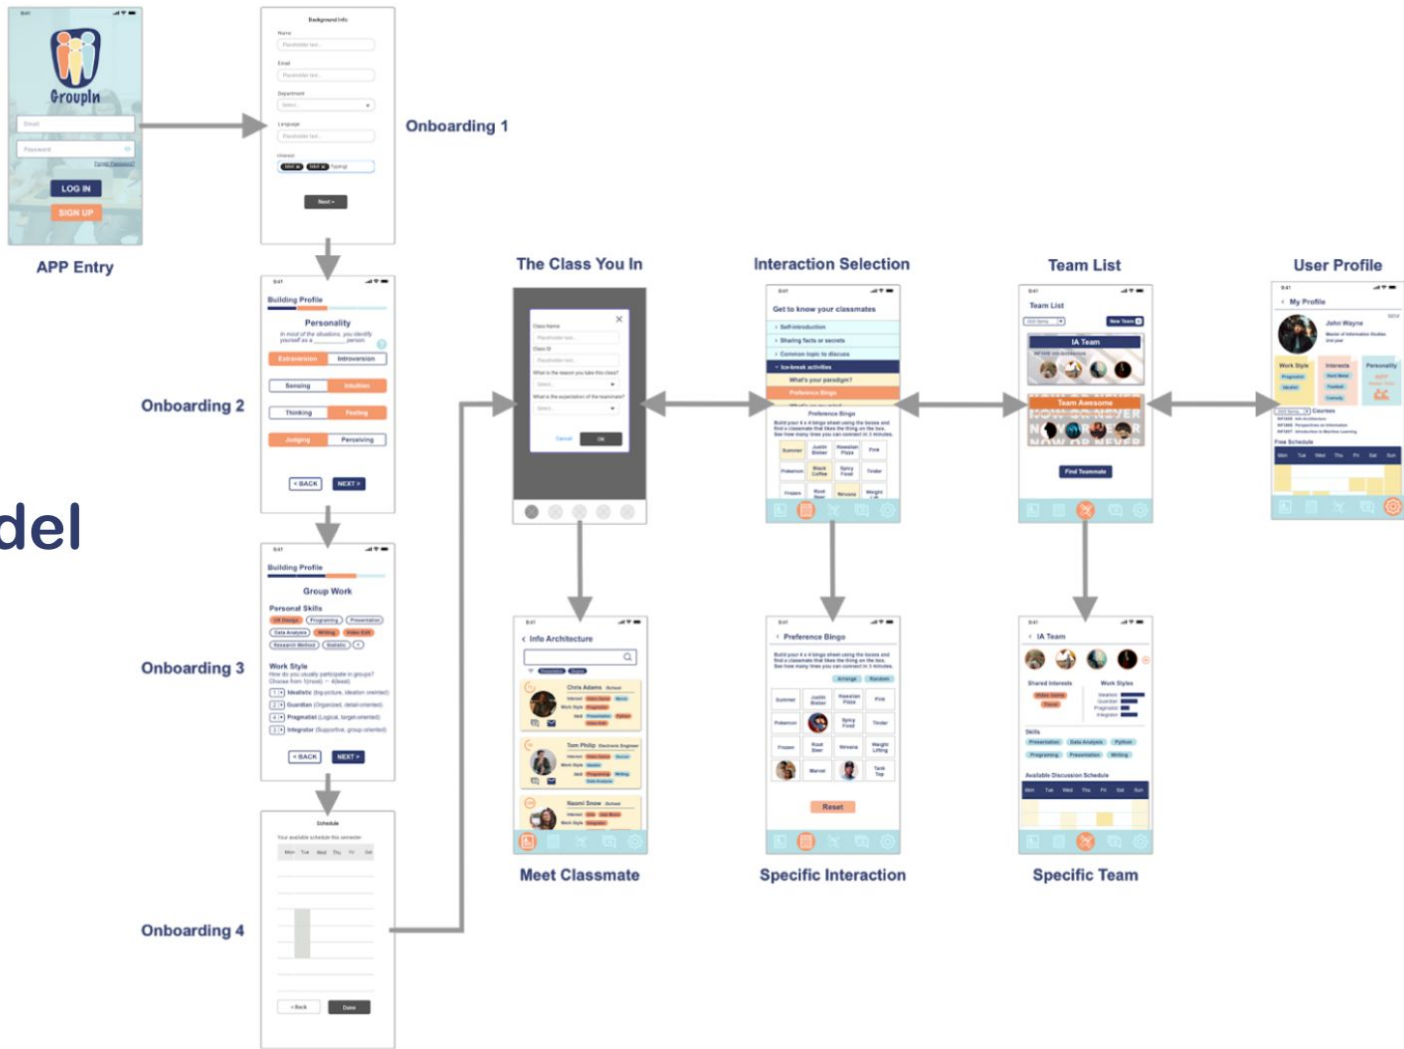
GroupIn

Email

Password

LOG IN

SIGN UP

APP Entry

Background Info

Name

Email

Department

Language

Interest

Next

Onboarding 1

Building Profile

Personality

Extraversion

Introversion

Sensing

Intuition

Thinking

Feeling

Judging

Perceiving

< BACK

NEXT >

Onboarding 2

del

Building Profile

Group Work

Personal Skills

Work Style

Idealist

Guardian

Pragmatist

Integrator

< BACK

NEXT >

Onboarding 3

Schedule

Mon Tue Wed Thu Fri Sat

< Back

Done

Onboarding 4

The Class You In

Class Name

Class ID

Cancel

OK

Meet Classmate

Info Architecture

Chris Adams

Tom Philip

Naomi Snow

Interaction Selection

Get to know your classmates

Self-introduction

Sharing facts or secrets

Common topic to discuss

Ice-break activities

What's your paradigm?

Preference Bingo

Preference Bingo

Specific Interaction

Preference Bingo

Reset

Team List

Team List

New Team

IA Team

Team Awesome

Find Teammate

Specific Team

IA Team

Shared Interests

Work Styles

Skills

Available Discussion Schedule

Mon Tue Wed Thu Fri Sat Sun

User Profile

My Profile

John Wayne

Work Style

Interests

Personality

Courses

Free Schedule

Mon Tue Wed Thu Fri Sat Sun